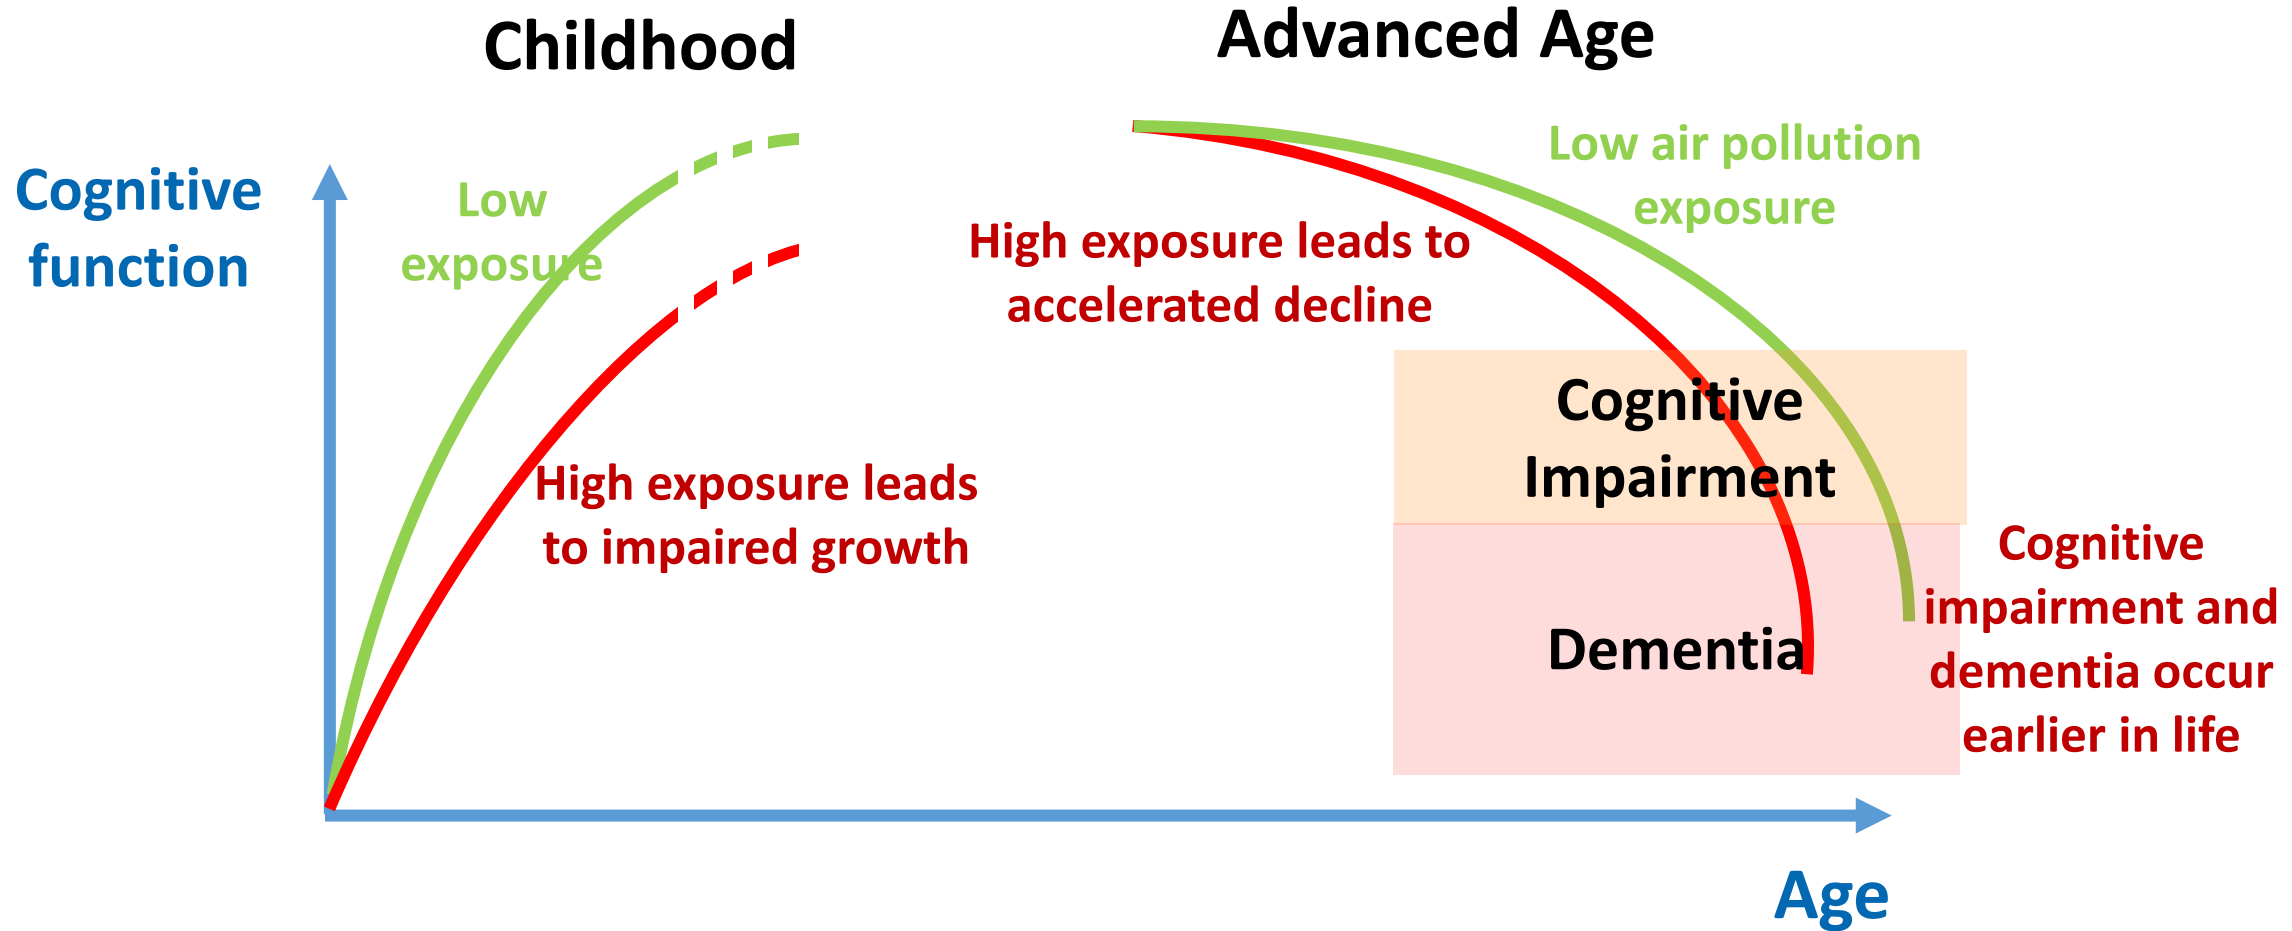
Childhood

Advanced Age

Cognitive function

Low exposure

High exposure leads to impaired growth

High exposure leads to accelerated decline

Low air pollution exposure

Cognitive Impairment

Dementia

Cognitive impairment and dementia occur earlier in life

Age